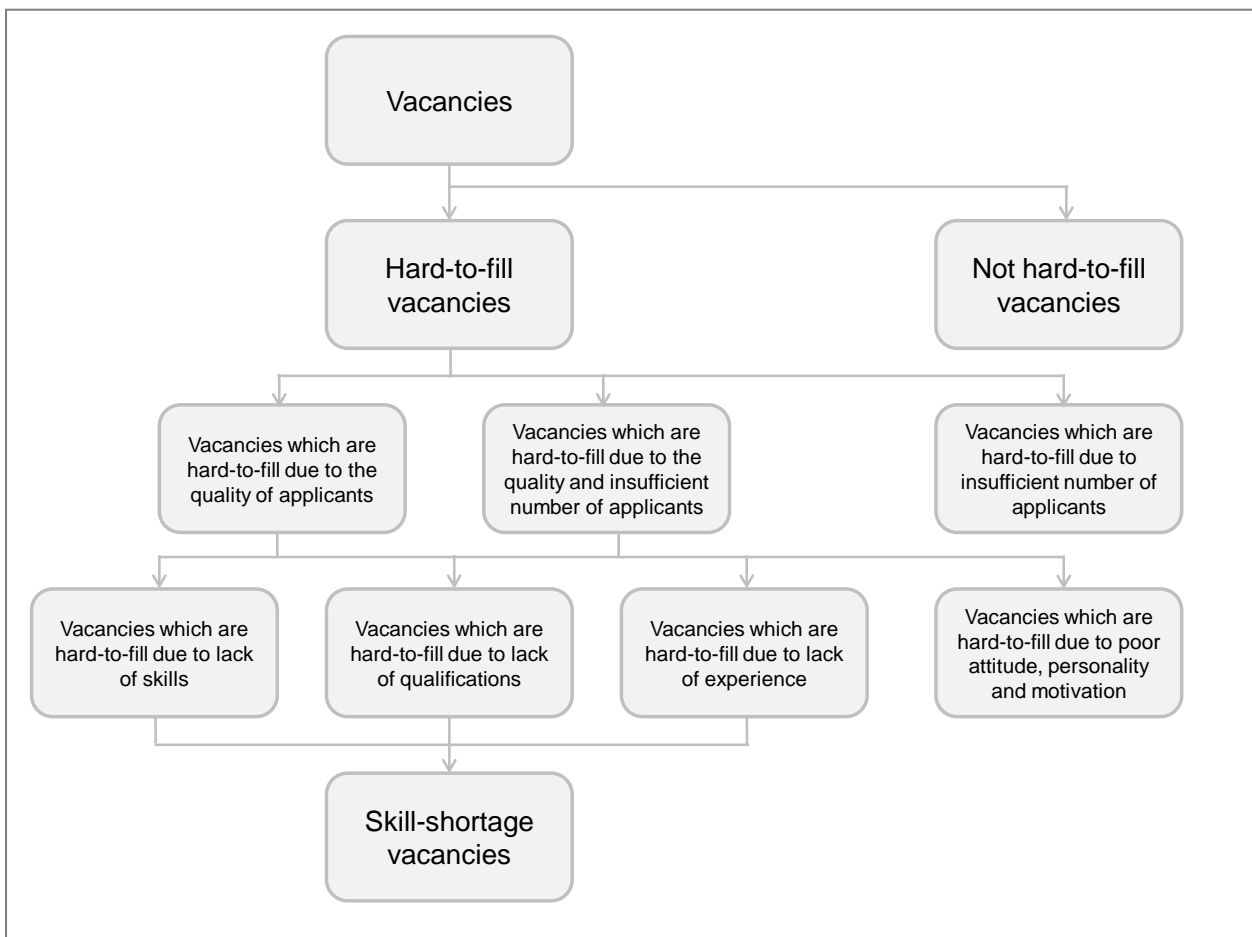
Vacancies

Hard-to-fill vacancies

Not hard-to-fill vacancies

Vacancies which are hard-to-fill due to the quality of applicants

Vacancies which are hard-to-fill due to the quality and insufficient number of applicants

Vacancies which are hard-to-fill due to insufficient number of applicants

Vacancies which are hard-to-fill due to lack of skills

Vacancies which are hard-to-fill due to lack of qualifications

Vacancies which are hard-to-fill due to lack of experience

Vacancies which are hard-to-fill due to poor attitude, personality and motivation

Skill-shortage vacancies